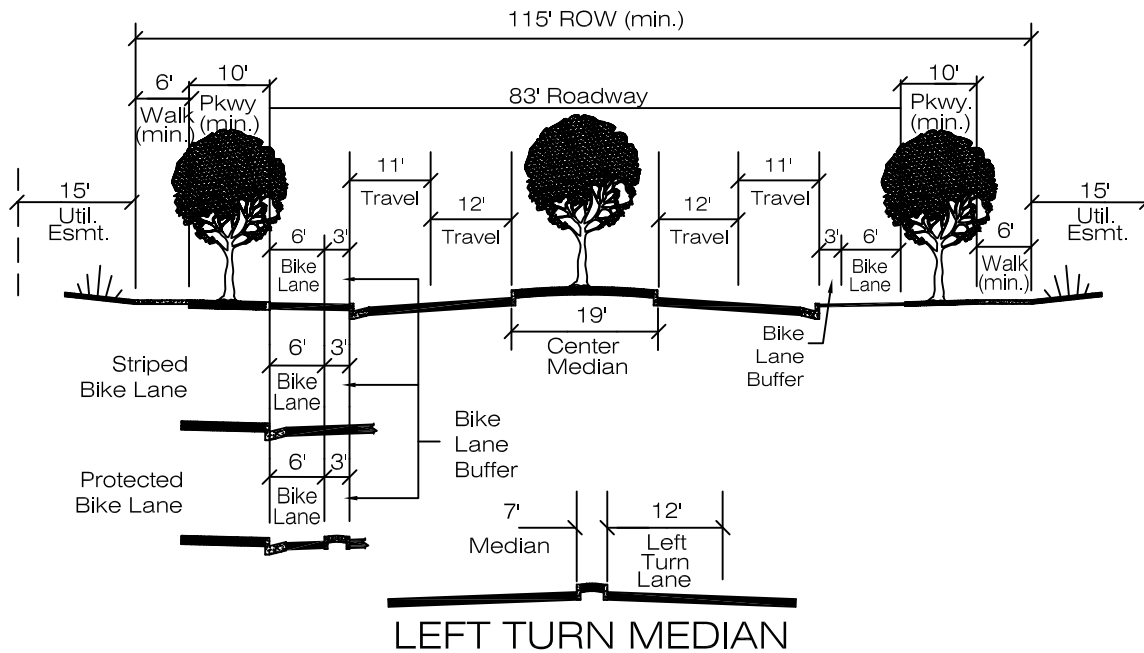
115' ROW (min.)

6'
Walk
(min.)

10'
Pkwy
(min.)

83' Roadway

10'
Pkwy.
(min.)

15'
Util.
Esmt.

11'
Travel

12'
Travel

12'
Travel

11'
Travel

15'
Util.
Esmt.

6'
Bike
Lane

3'

3'

6'
Bike
Lane

6'
Walk
(min.)

19'
Center
Median

Bike
Lane
Buffer

Striped
Bike Lane

6'
Bike
Lane

3'

Bike
Lane
Buffer

Protected
Bike Lane

6'
Bike
Lane

3'

7'
Median

12'
Left
Turn
Lane

LEFT TURN MEDIAN